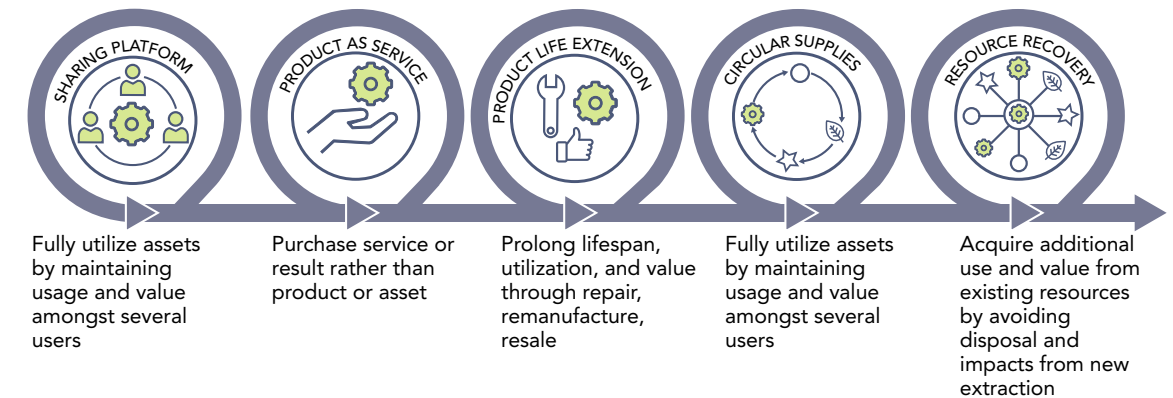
SHARING PLATFORM

Fully utilize assets by maintaining usage and value amongst several users

PRODUCT AS SERVICE

Purchase service or result rather than product or asset

PRODUCT LIFE EXTENSION

Prolong lifespan, utilization, and value through repair, remanufacture, resale

CIRCULAR SUPPLIES

Fully utilize assets by maintaining usage and value amongst several users

RESOURCE RECOVERY

Acquire additional use and value from existing resources by avoiding disposal and impacts from new extraction